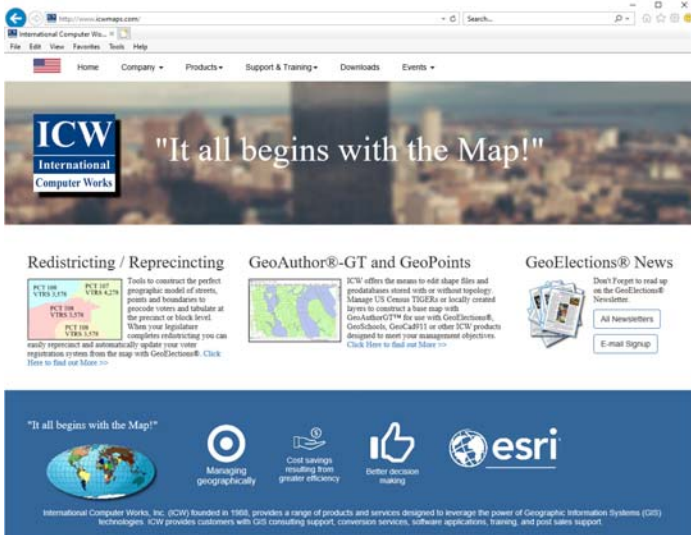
http://www.icwmaps.com/

Search...

International Computer Wo...

File Edit View Favorites Tools Help

Home Company ▾ Products ▾ Support & Training ▾ Downloads Events ▾

ICW
International
Computer Works

"It all begins with the Map!"

Redistricting / Reprecincting

PCT 106 VTRS 3,576
PCT 107 VTRS 4,270
PCT 108 VTRS 3,576
PCT 108 VTRS 3,576

Tools to construct the perfect geographic model of streets, points and boundaries to geocode voters and tabulate at the precinct or block level. When your legislature completes redistricting you can easily reprecinct and automatically update your voter registration system from the map with GeoElections®. Click Here to find out More >>

GeoAuthor®-GT and GeoPoints

ICW offers the means to edit shape files and geodatabases stored with or without topology. Manage US Census TIGERs or locally created layers to construct a base map with GeoAuthorGT™ for use with GeoElections®, GeoSchools, GeoCad911 or other ICW products designed to meet your management objectives. Click Here to find out More >>

GeoElections® News

Don't Forget to read up on the GeoElections® Newsletter.

All Newsletters

E-mail Signup

"It all begins with the Map!"

Managing geographically

Cost savings resulting from greater efficiency

Better decision making

esri

International Computer Works, Inc. (ICW) founded in 1988, provides a range of products and services designed to leverage the power of Geographic Information Systems (GIS) technologies. ICW provides customers with GIS consulting support, conversion services, software applications, training, and post sales support.